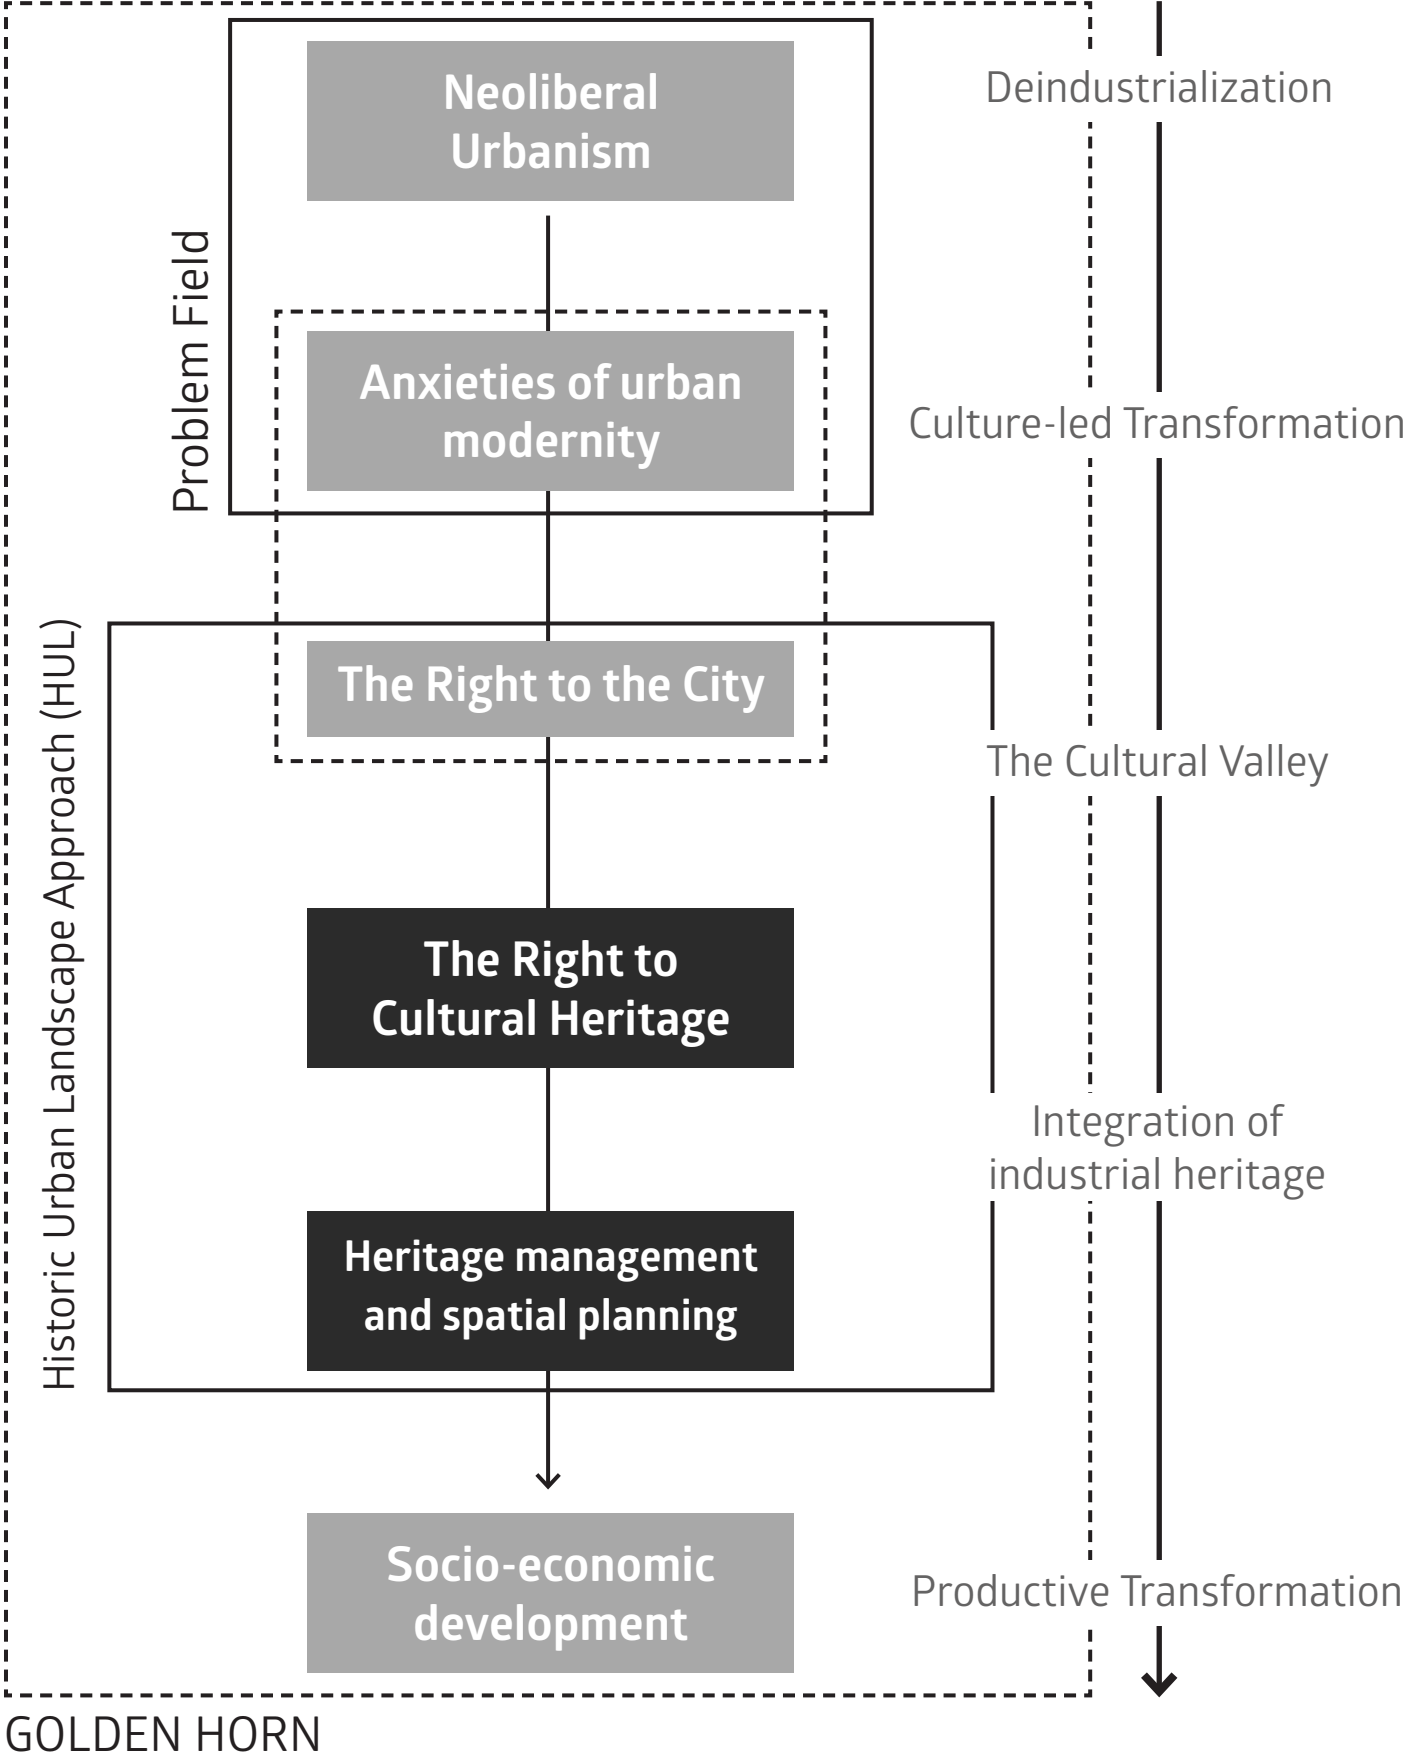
Neoliberal Urbanism

Deindustrialization

Problem Field

Anxieties of urban modernity

Culture-led Transformation

Historic Urban Landscape Approach (HUL)

The Right to the City

The Cultural Valley

The Right to Cultural Heritage

Integration of industrial heritage

Heritage management and spatial planning

Socio-economic development

Productive Transformation

GOLDEN HORN